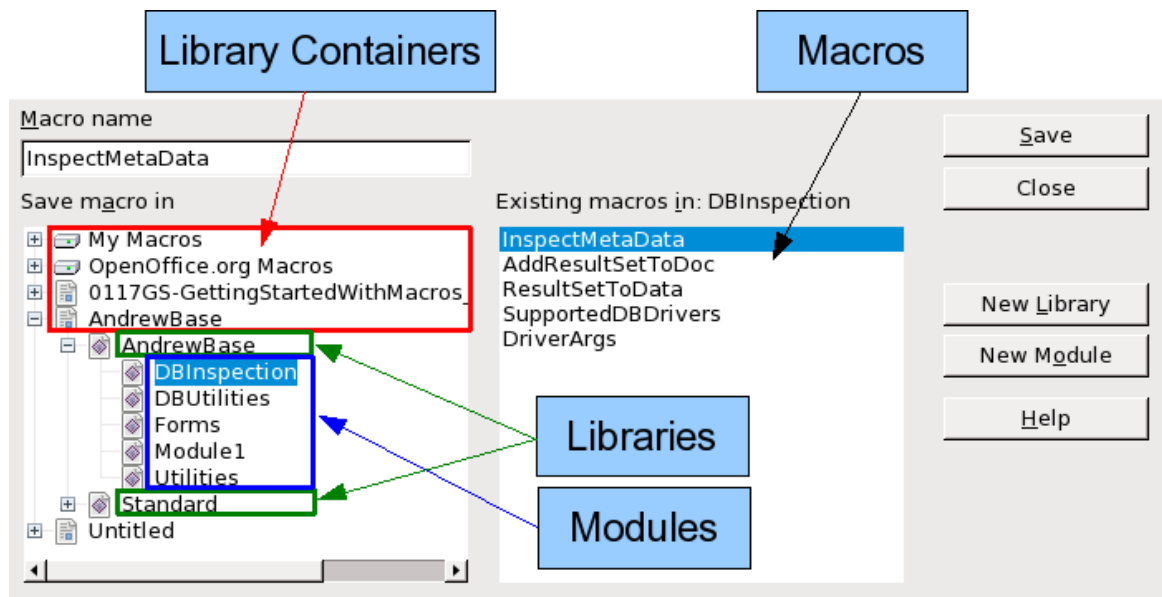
Library Containers

Macros

Macro name

InspectMetaData

Save macro in

My Macros
OpenOffice.org Macros
0117GS-GettingStartedWithMacros_
AndrewBase
AndrewBase
DBInspection
DBUtilities
Forms
Module1
Utilities
Standard
Untitled

Existing macros in: DBInspection

InspectMetaData
AddResultSetToDoc
ResultSetToData
SupportedDBDrivers
DriverArgs

Save

Close

New Library

New Module

Help

Libraries

Modules